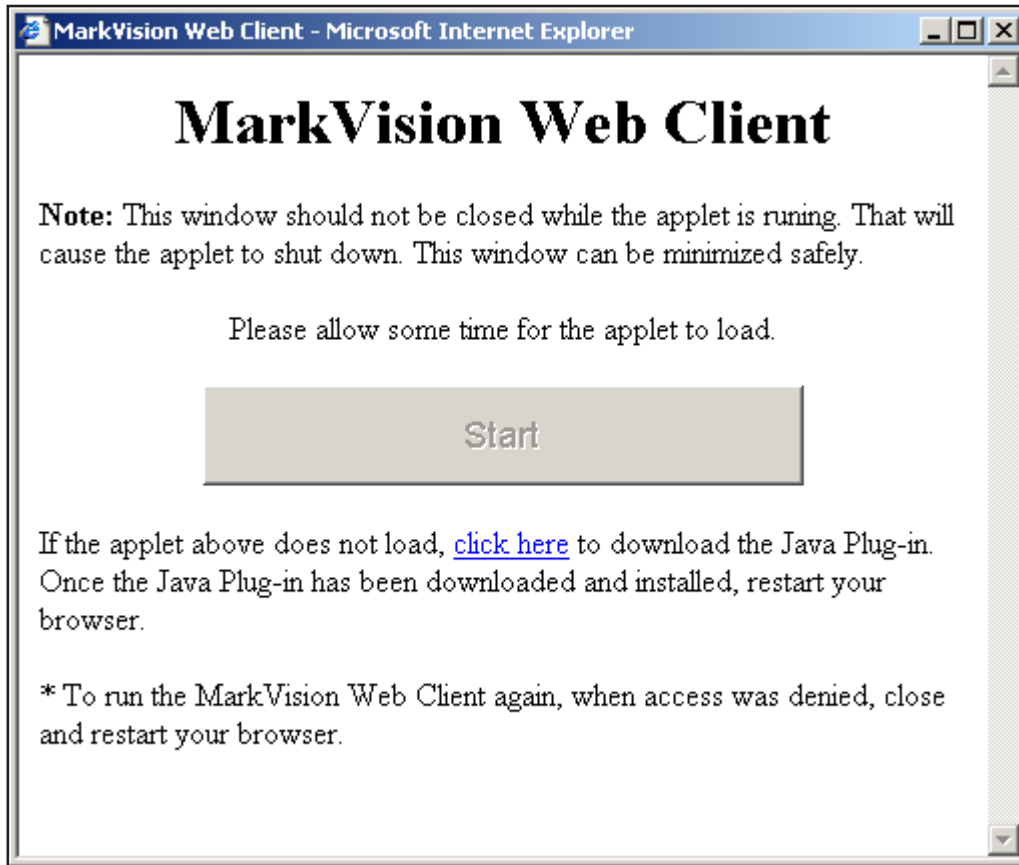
MarkVision Web Client - Microsoft Internet Explorer

MarkVision Web Client

**Note:** This window should not be closed while the applet is runing. That will cause the applet to shut down. This window can be minimized safely.

Please allow some time for the applet to load.

Start

If the applet above does not load, click here to download the Java Plug-in. Once the Java Plug-in has been downloaded and installed, restart your browser.

* To run the MarkVision Web Client again, when access was denied, close and restart your browser.